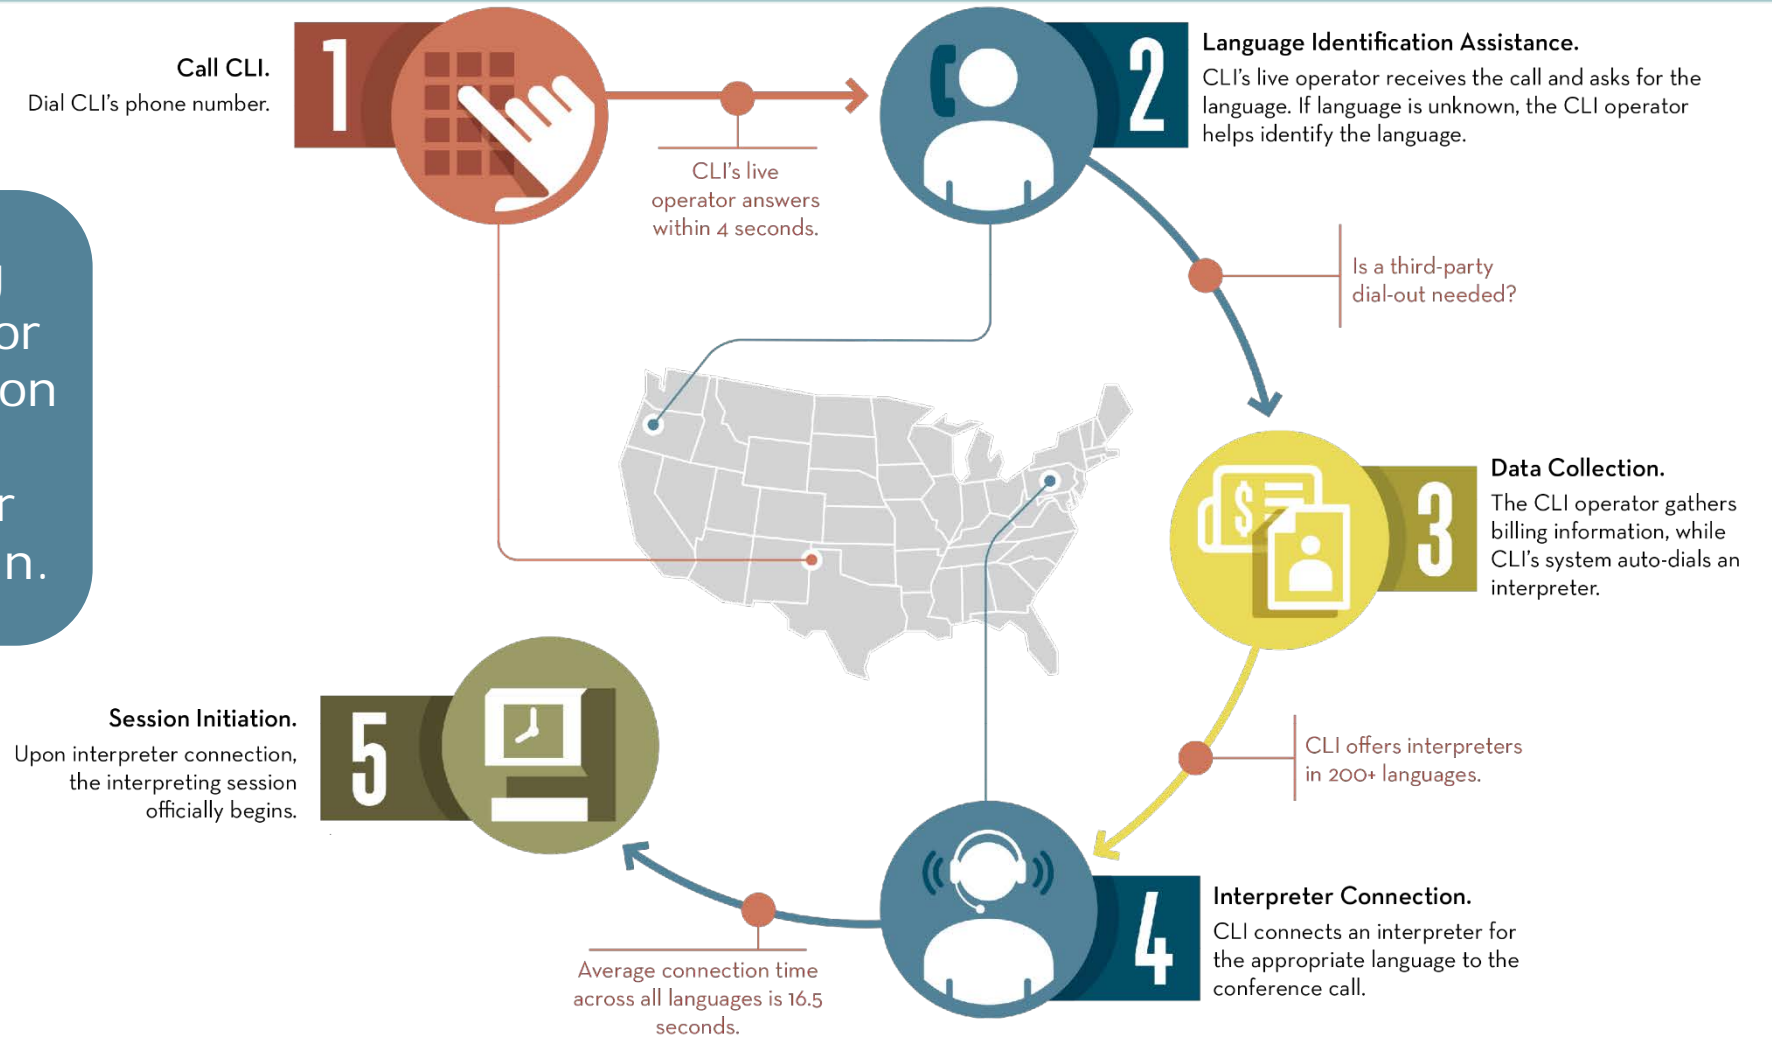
Call CLI.
Dial CLI's phone number.

1

CLI's live operator answers within 4 seconds.

2

Language Identification Assistance.
CLI's live operator receives the call and asks for the language. If language is unknown, the CLI operator helps identify the language.

Is a third-party dial-out needed?

or
on
r
n.

$

3

Data Collection.
The CLI operator gathers billing information, while CLI's system auto-dials an interpreter.

CLI offers interpreters in 200+ languages.

5

Session Initiation.
Upon interpreter connection, the interpreting session officially begins.

4

Interpreter Connection.
CLI connects an interpreter for the appropriate language to the conference call.

Average connection time across all languages is 16.5 seconds.